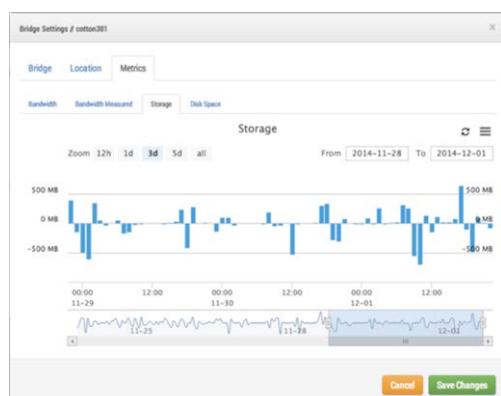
Bridge Settings // cotton301

×

Bridge Location Metrics

Bandwidth Bandwidth Measured Storage Disk Space

Storage

Zoom 12h 1d 3d 5d all

From 2014-11-28 To 2014-12-01

500 MB
0 MB
-500 MB

500 MB
0 MB
-500 MB

00:00
11-29

12:00

00:00
11-30

12:00

00:00
12-01

12:00

11-25

11-28

12-01

Cancel Save Changes